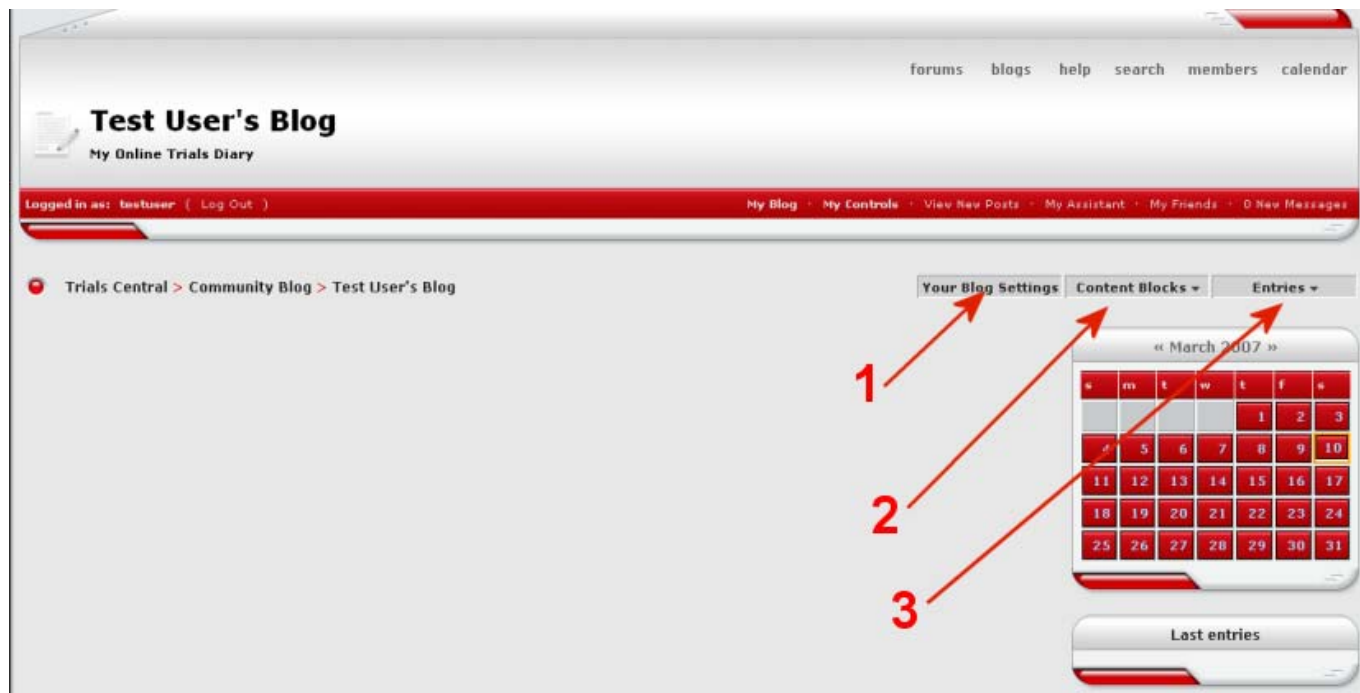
forums blogs help search members calendar

Test User's Blog

My Online Trials Diary

Logged in as: testuser ( Log Out )

My Blog · My Controls · View New Posts · My Assistant · My Friends · 0 New Messages

Trials Central > Community Blog > Test User's Blog

Your Blog Settings | Content Blocks ▾ | Entries ▾

« March 2007 »

| s | m | t | w | t | f | s |
|---|---|---|---|---|---|---|
| | | | | 1 | 2 | 3 |
| 4 | 5 | 6 | 7 | 8 | 9 | 10 |
| 11 | 12 | 13 | 14 | 15 | 16 | 17 |
| 18 | 19 | 20 | 21 | 22 | 23 | 24 |
| 25 | 26 | 27 | 28 | 29 | 30 | 31 |

1

2

3

Last entries